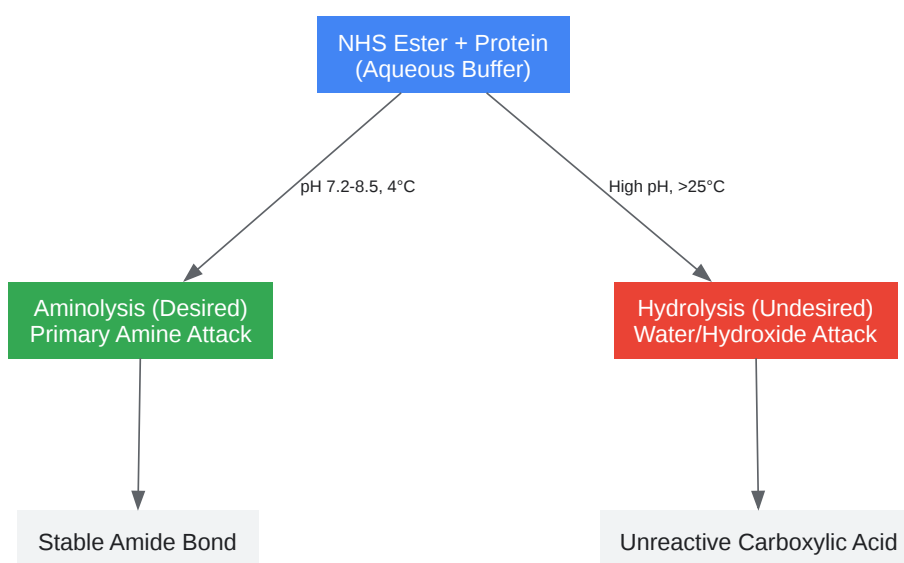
NHS Ester + Protein
(Aqueous Buffer)

pH 7.2-8.5, 4°C

High pH, >25°C

Aminolysis (Desired)
Primary Amine Attack

Hydrolysis (Undesired)
Water/Hydroxide Attack

Stable Amide Bond

Unreactive Carboxylic Acid